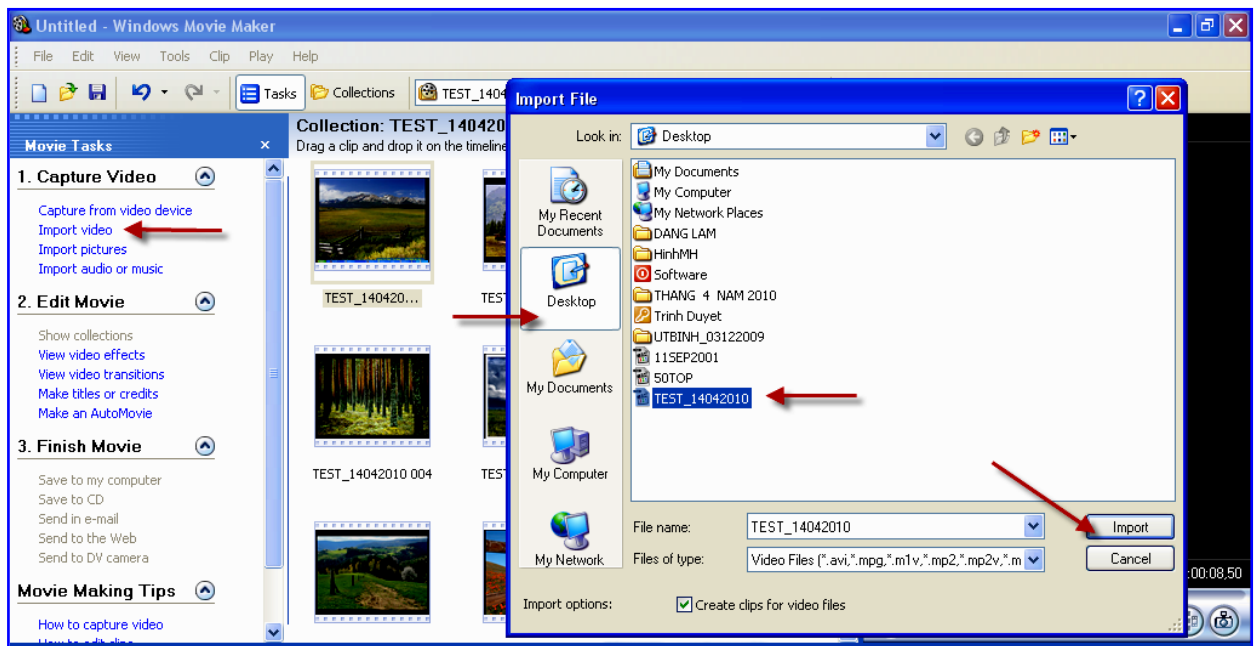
Untitled - Windows Movie Maker

File Edit View Tools Clip Play Help

Tasks Collections TEST_1404

Movie Tasks ×

1. Capture Video

Capture from video device
Import video
Import pictures
Import audio or music

2. Edit Movie

Show collections
View video effects
View video transitions
Make titles or credits
Make an AutoMovie

3. Finish Movie

Save to my computer
Save to CD
Send in e-mail
Send to the Web
Send to DV camera

Movie Making Tips

How to capture video
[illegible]

Collection: TEST_140420
Drag a clip and drop it on the timeline

TEST_140420...
TEST
TEST_14042010 004
TEST

Import File

Look in: Desktop

My Recent Documents
Desktop
My Documents
My Computer
My Network

My Documents
My Computer
My Network Places
DANG LAM
HinhMH
Software
THANG 4 NAM 2010
Trinh Duyet
UTBINH_03122009
11SEP2001
50TOP
TEST_14042010

File name: TEST_14042010
Files of type: Video Files (*.avi,*.mpg,*.m1v,*.mp2,*.mp2v,*.m

Import
Cancel

Import options: Create clips for video files

:00:08,50